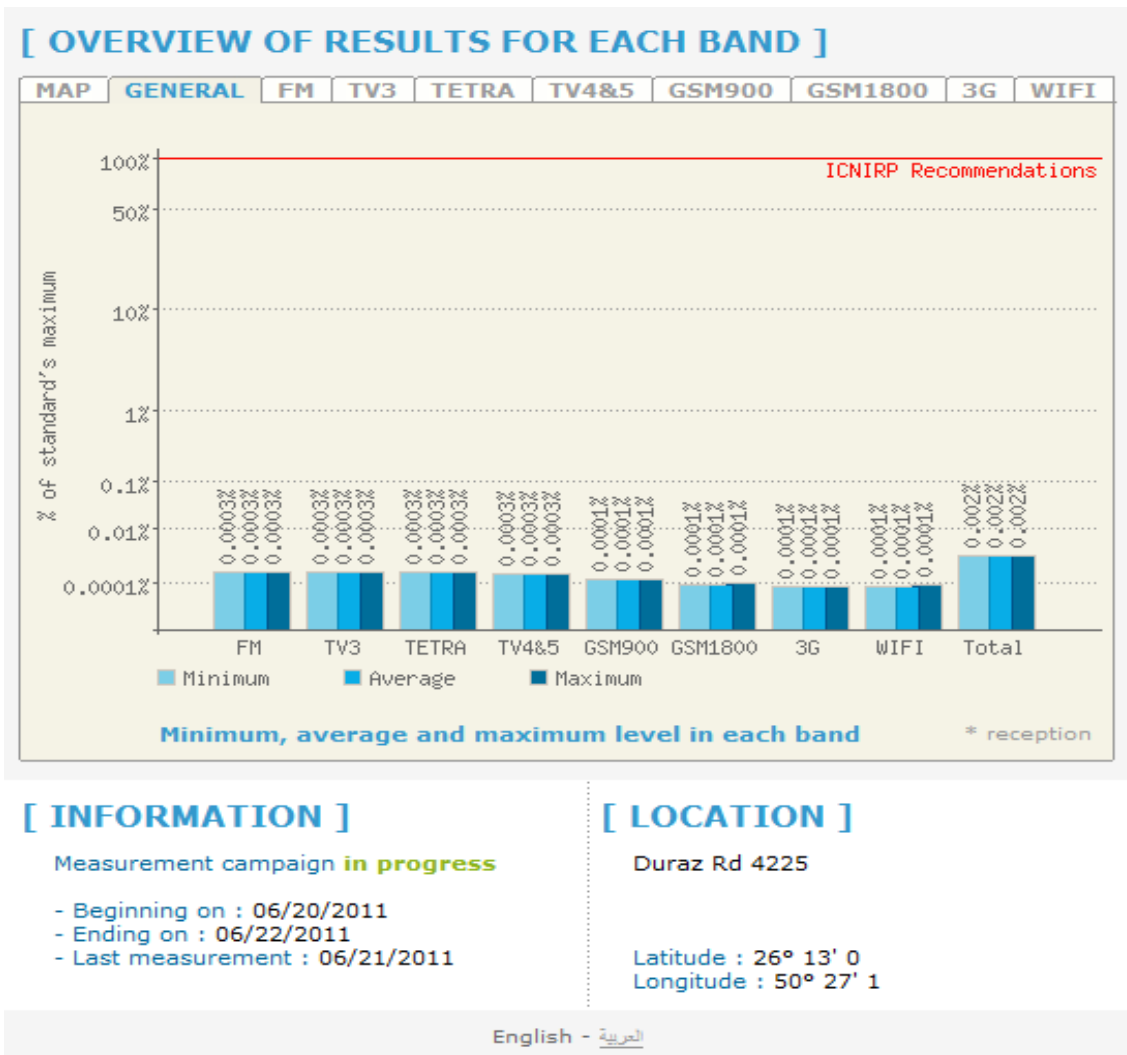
[ OVERVIEW OF RESULTS FOR EACH BAND ]

MAP | GENERAL | FM | TV3 | TETRA | TV4&5 | GSM900 | GSM1800 | 3G | WIFI

100%

ICNIRP Recommendations

50%

10%

1%

0.1%

0.01%

0.0001%

% of standard's maximum

0.0003% 0.0003% 0.0003%

0.0003% 0.0003% 0.0003%

0.0003% 0.0003% 0.0003%

0.0003% 0.0003% 0.0003%

0.0001% 0.0001% 0.0001%

0.0001% 0.0001% 0.0001%

0.0001% 0.0001% 0.0001%

0.0001% 0.0001% 0.0001%

0.002% 0.002% 0.002%

FM TV3 TETRA TV4&5 GSM900 GSM1800 3G WIFI Total

Minimum Average Maximum

Minimum, average and maximum level in each band

* reception

[ INFORMATION ]

Measurement campaign in progress

- Beginning on : 06/20/2011
- Ending on : 06/22/2011
- Last measurement : 06/21/2011

[ LOCATION ]

Duraz Rd 4225

Latitude : 26° 13' 0
Longitude : 50° 27' 1

English - العربية